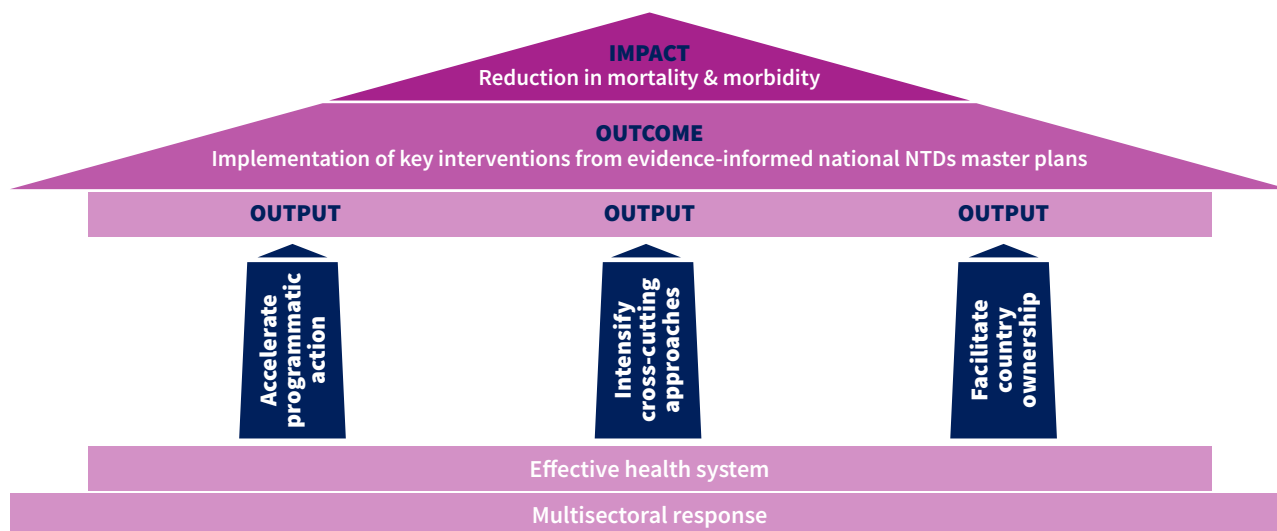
IMPACT
Reduction in mortality & morbidity

OUTCOME
Implementation of key interventions from evidence-informed national NTDs master plans

OUTPUT

OUTPUT

OUTPUT

Accelerate programmatic action

Intensify cross-cutting approaches

Facilitate country ownership

Effective health system

Multisectoral response